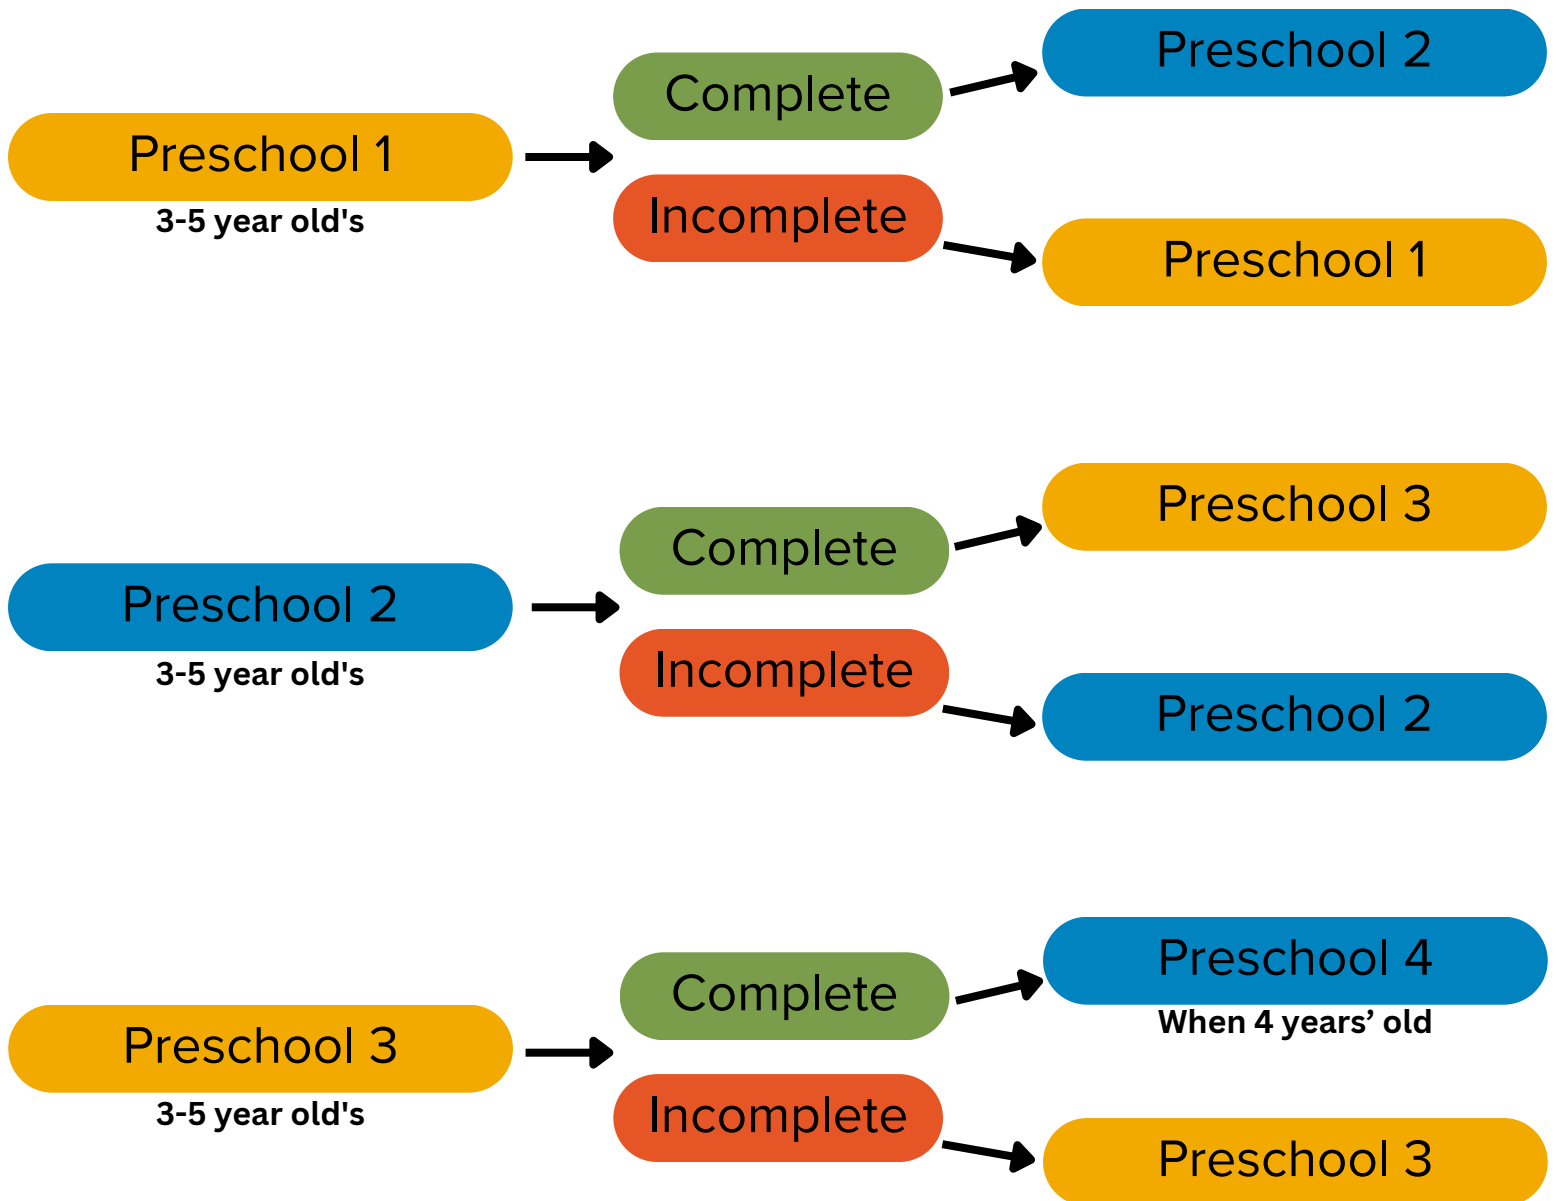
Preschool 1
3-5 year old's

Complete
Preschool 2

Incomplete
Preschool 1

Preschool 2
3-5 year old's

Complete
Preschool 3

Incomplete
Preschool 2

Preschool 3
3-5 year old's

Complete
Preschool 4
When 4 years' old

Incomplete
Preschool 3